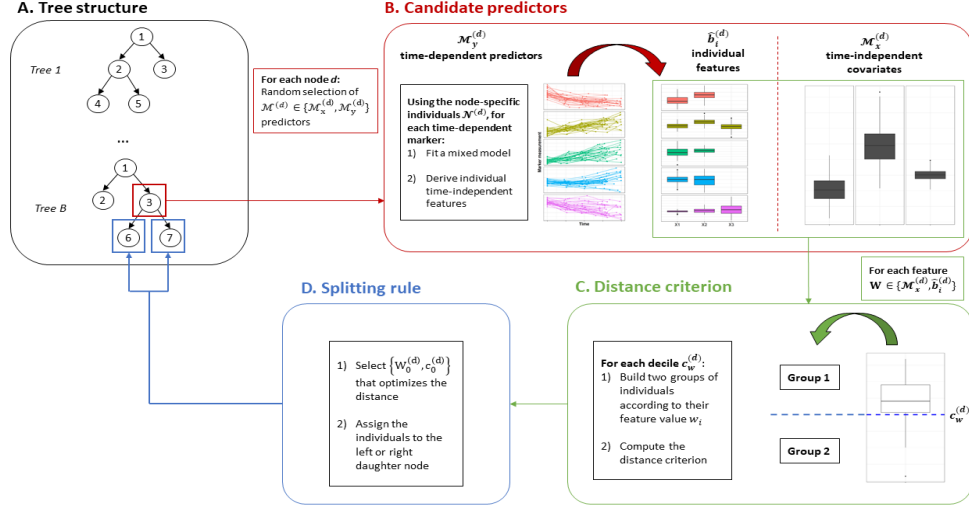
A. Tree structure

Tree 1

1
2 3
4 5

...

Tree B

1
2 3
6 7

For each node $d$: Random selection of $\mathcal{M}^{(d)} \in \{\mathcal{M}_x^{(d)}, \mathcal{M}_y^{(d)}\}$ predictors

B. Candidate predictors

$\mathcal{M}_y^{(d)}$ time-dependent predictors

Using the node-specific individuals $\mathcal{N}^{(d)}$, for each time-dependent marker:
1) Fit a mixed model
2) Derive individual time-independent features

Marker measurement

Time

$\hat{b}_i^{(d)}$ individual features

X1 X2 X3

$\mathcal{M}_x^{(d)}$ time-independent covariates

For each feature $\mathbf{W} \in \{\mathcal{M}_x^{(d)}, \hat{b}_i^{(d)}\}$

D. Splitting rule

1) Select $\left\{W_0^{(d)}, c_0^{(d)}\right\}$ that optimizes the distance
2) Assign the individuals to the left or right daughter node

C. Distance criterion

For each decile $c_w^{(d)}$:
1) Build two groups of individuals according to their feature value $w_i$
2) Compute the distance criterion

Group 1

Group 2

$c_w^{(d)}$